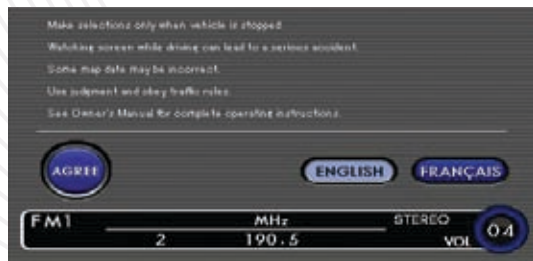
Make selections only when vehicle is stopped.
Watching screen while driving can lead to a serious accident.
Some map data may be incorrect.
Use judgment and obey traffic rules.
See Owner's Manual for complete operating instructions.

AGREE

ENGLISH

FRANÇAIS

FM1

MHz

STEREO

2

190.5

VOL

04